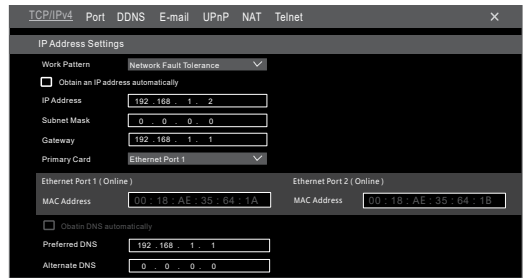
TCP/IPv4 Port DDNS E-mail UPnP NAT Telnet ×

IP Address Settings

Work Pattern Network Fault Tolerance

Obtain an IP address automatically

IP Address 192 . 168 . 1 . 2

Subnet Mask 0 . 0 . 0 . 0

Gateway 192 . 168 . 1 . 1

Primary Card Ethernet Port 1

Ethernet Port 1 ( Online )

MAC Address 00 : 18 : AE : 35 : 64 : 1A

Ethernet Port 2 ( Online )

MAC Address 00 : 18 : AE : 35 : 64 : 1B

Obatin DNS automatically

Preferred DNS 192 . 168 . 1 . 1

Alternate DNS 0 . 0 . 0 . 0